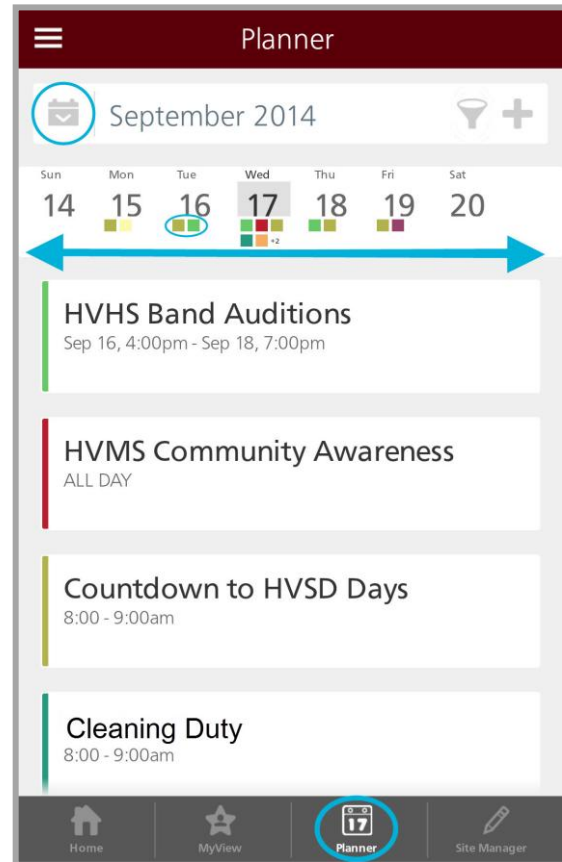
Planner

September 2014

| Sun | Mon | Tue | Wed | Thu | Fri | Sat |
|---|---|---|---|---|---|---|
| 14 | 15 | 16 | 17 | 18 | 19 | 20 |

+2

HVHS Band Auditions
Sep 16, 4:00pm - Sep 18, 7:00pm

HVMS Community Awareness
ALL DAY

Countdown to HVSD Days
8:00 - 9:00am

Cleaning Duty
8:00 - 9:00am

Home
MyView
17
Planner
Site Manager